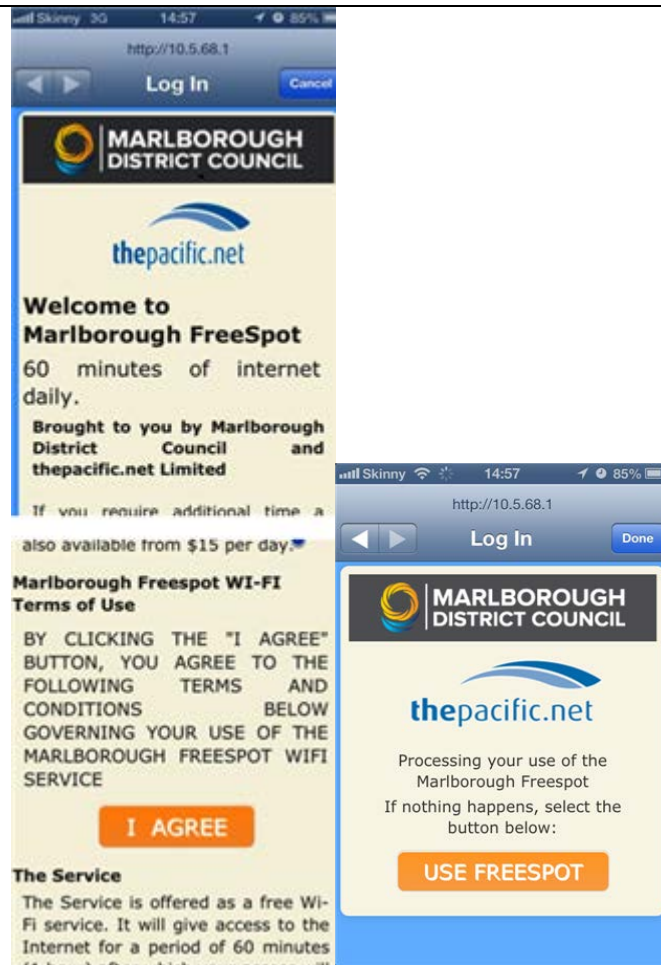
Skinny 3G 14:57 85%

http://10.5.68.1

Log In

Cancel

MARLBOROUGH DISTRICT COUNCIL

thepacific.net

Welcome to Marlborough FreeSpot

60 minutes of internet daily.

Brought to you by Marlborough District Council and thepacific.net Limited

If you require additional time a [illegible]

also available from $15 per day.

Marlborough Freespot WI-FI Terms of Use

BY CLICKING THE "I AGREE" BUTTON, YOU AGREE TO THE FOLLOWING TERMS AND CONDITIONS BELOW GOVERNING YOUR USE OF THE MARLBOROUGH FREESPOT WIFI SERVICE

I AGREE

The Service

The Service is offered as a free Wi-Fi service. It will give access to the Internet for a period of 60 minutes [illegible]

Skinny 14:57 85%

http://10.5.68.1

Log In

Done

MARLBOROUGH DISTRICT COUNCIL

thepacific.net

Processing your use of the Marlborough Freespot

If nothing happens, select the button below:

USE FREESPOT